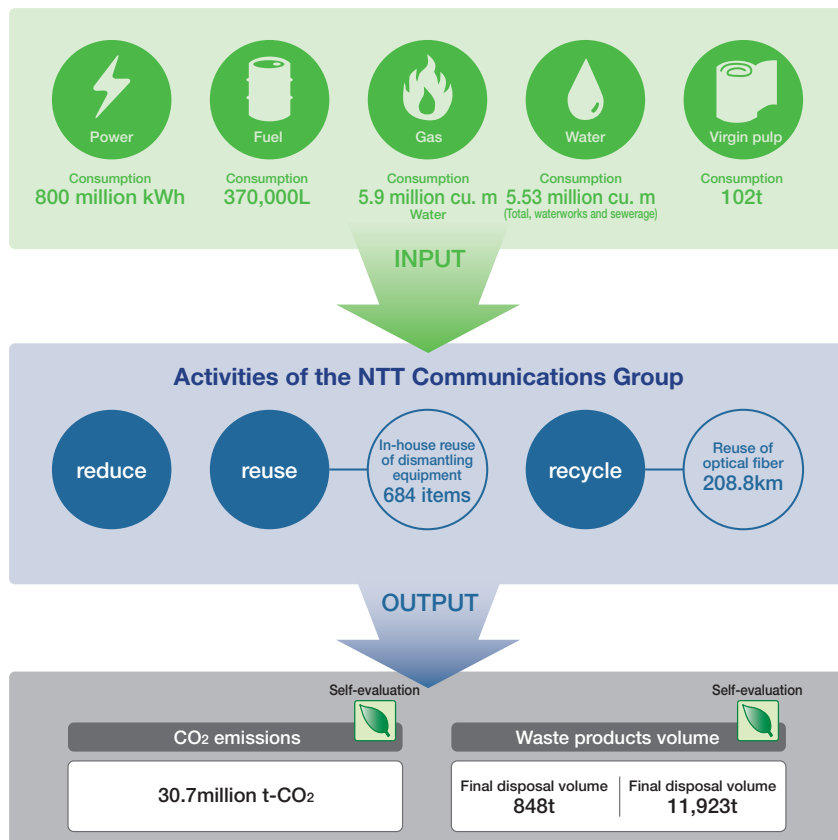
Power
Consumption
800 million kWh

Fuel
Consumption
370,000L

Gas
Consumption
5.9 million cu. m
Water

Water
Consumption
5.53 million cu. m
(Total, waterworks and sewerage)

Virgin pulp
Consumption
102t

INPUT

Activities of the NTT Communications Group

reduce

reuse

In-house reuse of dismantling equipment
684 items

recycle

Reuse of optical fiber
208.8km

OUTPUT

Self-evaluation

$CO_2$ emissions

30.7million t-$CO_2$

Self-evaluation

Waste products volume

Final disposal volume
848t

Final disposal volume
11,923t